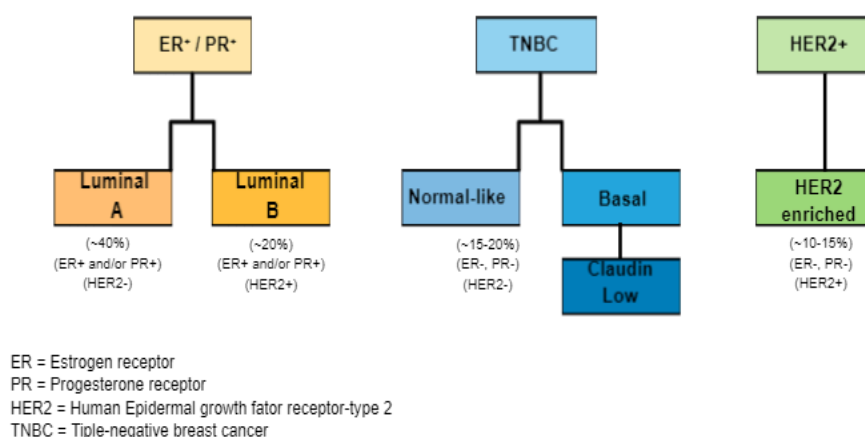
ER⁺ / PR⁺

Luminal A

(~40%)
(ER+ and/or PR+)
(HER2-)

Luminal B

(~20%)
(ER+ and/or PR+)
(HER2+)

TNBC

Normal-like

(~15-20%)
(ER-, PR-)
(HER2-)

Basal

Claudin Low

HER2+

HER2 enriched

(~10-15%)
(ER-, PR-)
(HER2+)

ER = Estrogen receptor
PR = Progesterone receptor
HER2 = Human Epidermal growth fator receptor-type 2
TNBC = Tiple-negative breast cancer